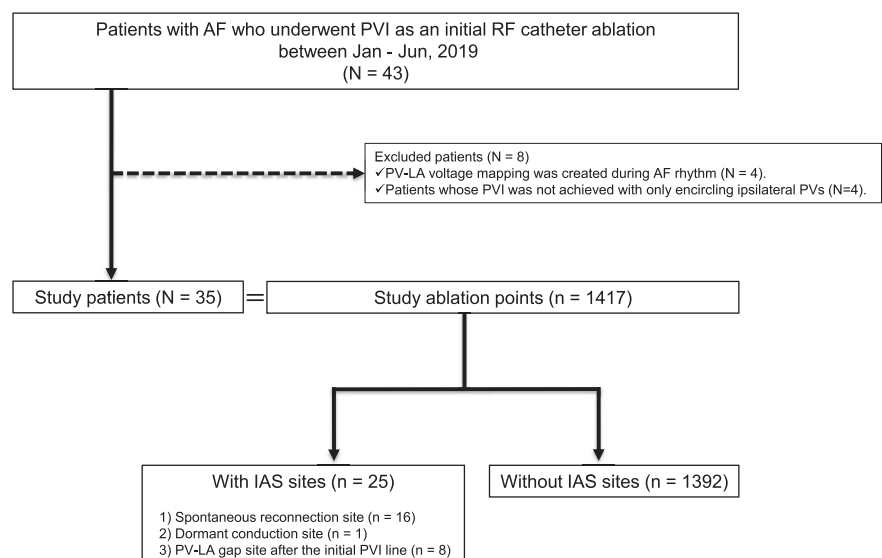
Patients with AF who underwent PVI as an initial RF catheter ablation between Jan - Jun, 2019
(N = 43)

Excluded patients (N = 8)
✓PV-LA voltage mapping was created during AF rhythm (N = 4).
✓Patients whose PVI was not achieved with only encircling ipsilateral PVs (N=4).

Study patients (N = 35)

Study ablation points (n = 1417)

With IAS sites (n = 25)

1) Spontaneous reconnection site (n = 16)
2) Dormant conduction site (n = 1)
3) PV-LA gap site after the initial PVI line (n = 8)

Without IAS sites (n = 1392)